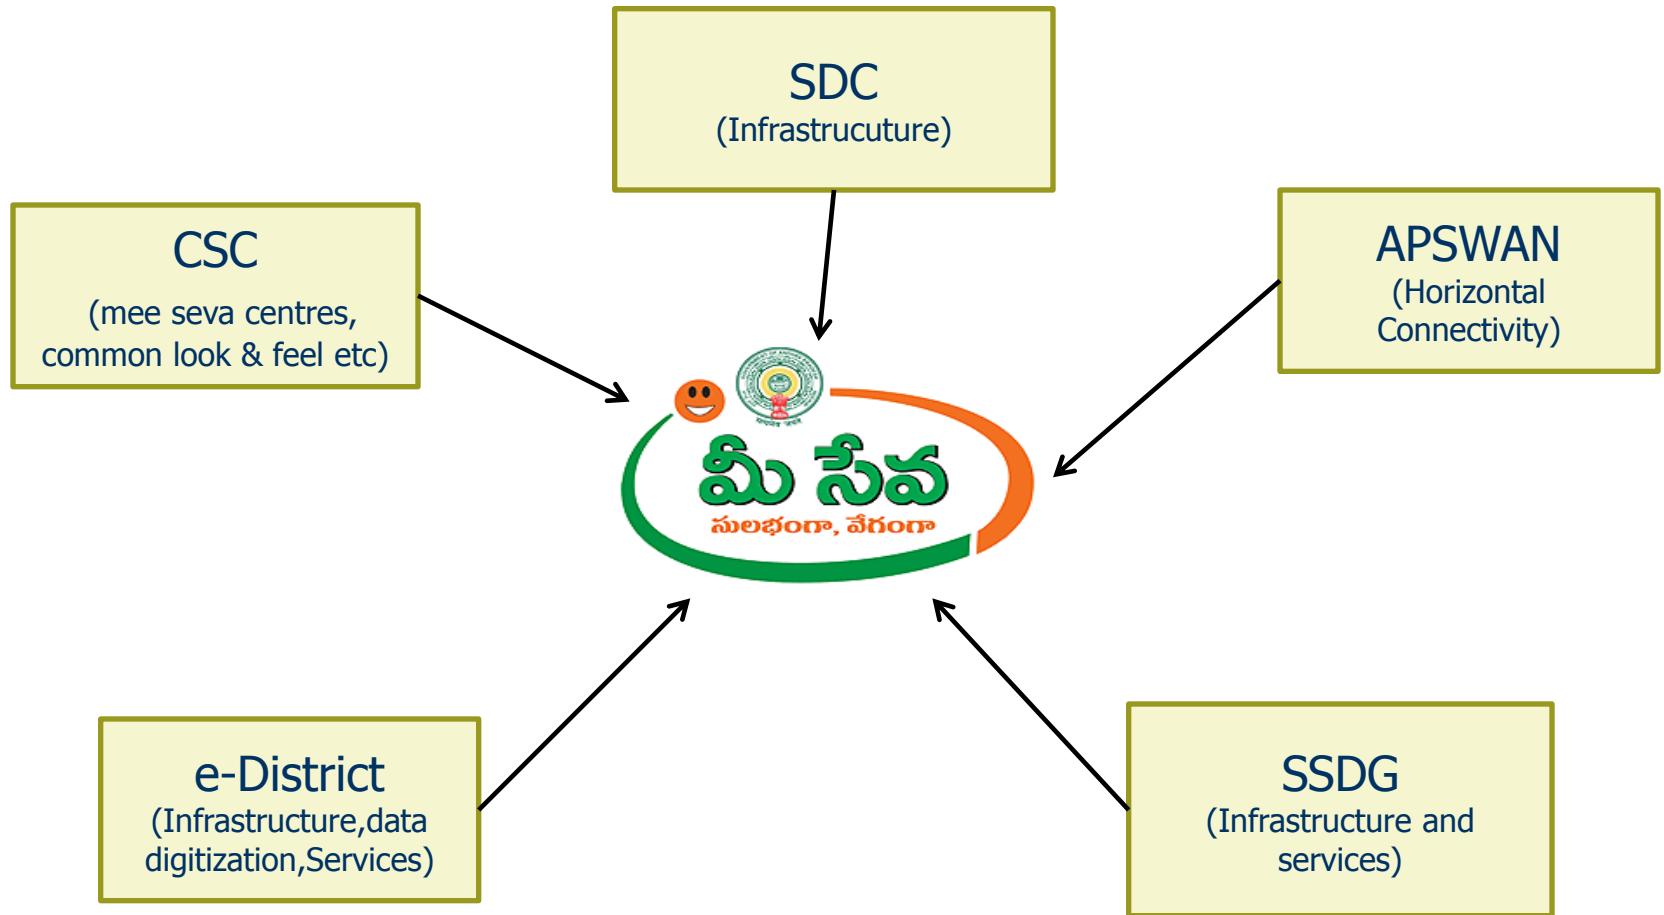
SDC
(Infrastrucuture)

CSC
(mee seva centres, common look & feel etc)

APSWAN
(Horizontal Connectivity)

మీ సేవ
సులభంగా, వేగంగా

e-District
(Infrastructure,data digitization,Services)

SSDG
(Infrastructure and services)